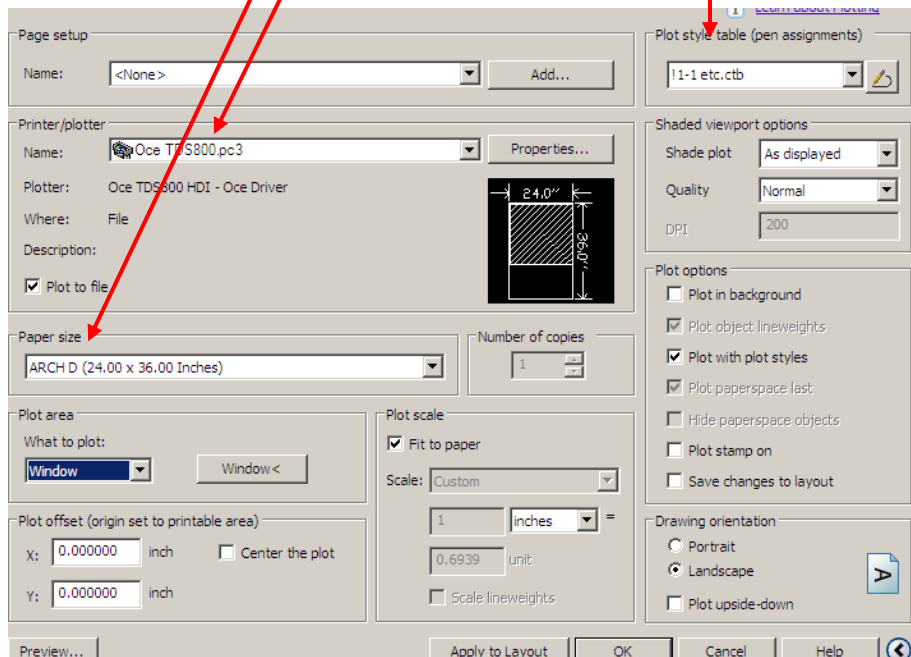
Learn about Plotting

Page setup
Name: <None>
Add...

Printer/plotter
Name: Oce TDS800.pc3
Properties...
Plotter: Oce TDS800 HDI - Oce Driver
Where: File
Description:
Plot to file

24.0"
36.0"

Paper size
ARCH D (24.00 x 36.00 Inches)

Number of copies
1

Plot area
What to plot:
Window
Window<

Plot scale
Fit to paper
Scale: Custom
1
inches
=
0.6939
unit
Scale lineweights

Plot offset (origin set to printable area)
X: 0.000000 inch
Center the plot
Y: 0.000000 inch

Plot style table (pen assignments)
!1-1 etc.ctb

Shaded viewport options
Shade plot
As displayed
Quality
Normal
DPI
200

Plot options
Plot in background
Plot object lineweights
Plot with plot styles
Plot paperspace last
Hide paperspace objects
Plot stamp on
Save changes to layout

Drawing orientation
Portrait
Landscape
Plot upside-down

Preview...
Apply to Layout
OK
Cancel
Help